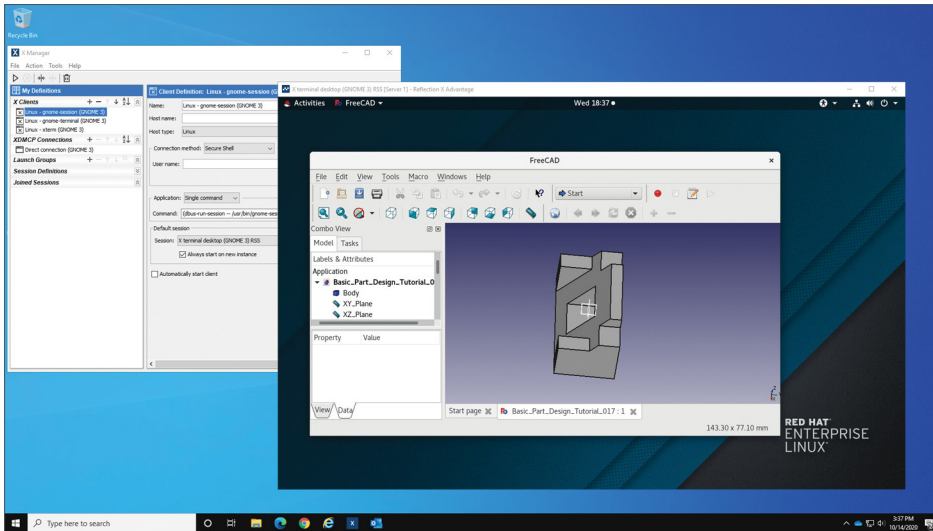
Recycle Bin

X Manager

File Action Tools Help

My Definitions

X Clients

Linux - gnome-session (GNOME 3)
Linux - gnome-terminal (GNOME 3)
Linux - xterm (GNOME 3)

XDMCP Connections

Direct connection (GNOME 3)

Launch Groups

Session Definitions

Joined Sessions

Client Definition: Linux - gnome-session (G

Name: Linux - gnome-session (GNOME 3)
Host name:
Host type: Linux
Connection method: Secure Shell
User name:
Application: Single command
Command: (dbus-run-session -- /usr/bin/gnome-ses
Default session
Session: X terminal desktop (GNOME 3) RSS
Always start on new instance
Automatically start client

X terminal desktop (GNOME 3) RSS [Server 1] - Reflection X Advantage

Activities FreeCAD Wed 18:37

FreeCAD

File Edit View Tools Macro Windows Help

Start

Combo View

Model Tasks

Labels & Attributes

Application

Basic_Part_Design_Tutorial_0
Body
XY_Plane
XZ_Plane

Property Value

View Data

Start page

Basic_Part_Design_Tutorial_017 : 1

143.30 x 77.10 mm

RED HAT
ENTERPRISE
LINUX

Type here to search

3:37 PM
10/14/2020